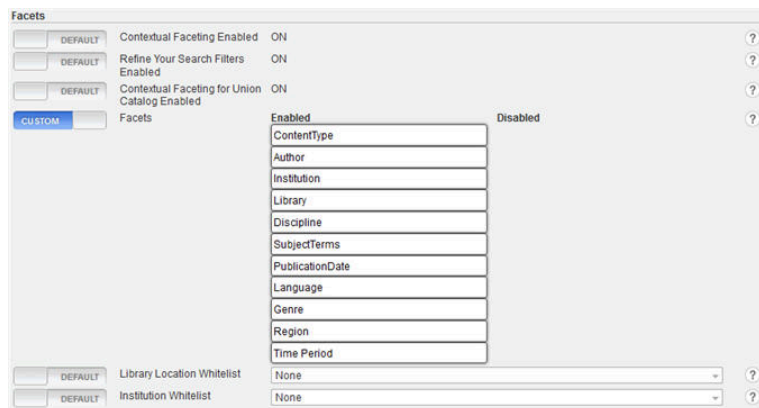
Facets

DEFAULT Contextual Faceting Enabled ON ?

DEFAULT Refine Your Search Filters Enabled ON ?

DEFAULT Contextual Faceting for Union Catalog Enabled ON ?

CUSTOM Facets ?

| Enabled | Disabled |
|---|---|
| ContentType | |
| Author | |
| Institution | |
| Library | |
| Discipline | |
| SubjectTerms | |
| PublicationDate | |
| Language | |
| Genre | |
| Region | |
| Time Period | |

DEFAULT Library Location Whitelist None ?

DEFAULT Institution Whitelist None ?